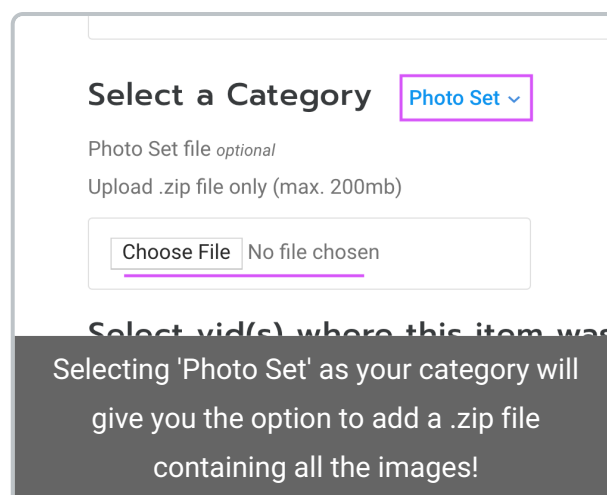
Select a Category Photo Set ⌄

Photo Set file optional

Upload .zip file only (max. 200mb)

Choose File No file chosen

Select vid(s) where this item was

Selecting 'Photo Set' as your category will give you the option to add a .zip file containing all the images!